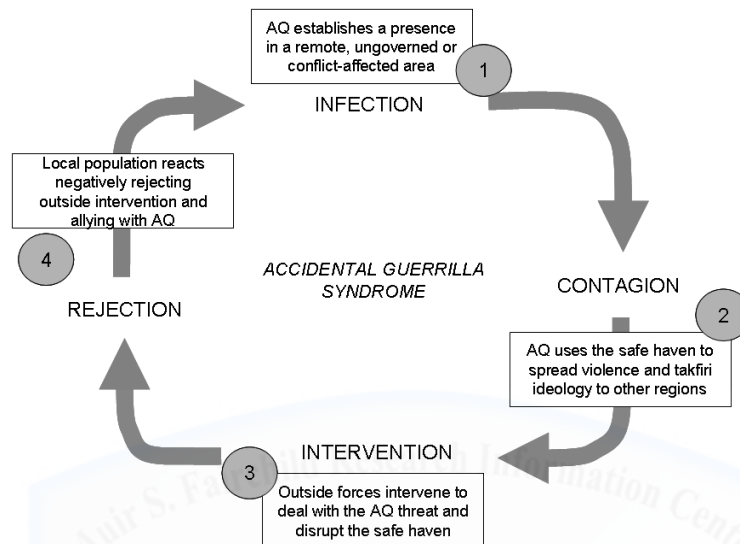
AQ establishes a presence in a remote, ungoverned or conflict-affected area

1

INFECTION

CONTAGION

2

AQ uses the safe haven to spread violence and takfiri ideology to other regions

INTERVENTION

3

Outside forces intervene to deal with the AQ threat and disrupt the safe haven

REJECTION

4

Local population reacts negatively rejecting outside intervention and allying with AQ

ACCIDENTAL GUERRILLA SYNDROME

Muir S. Fairchild Research Information Center